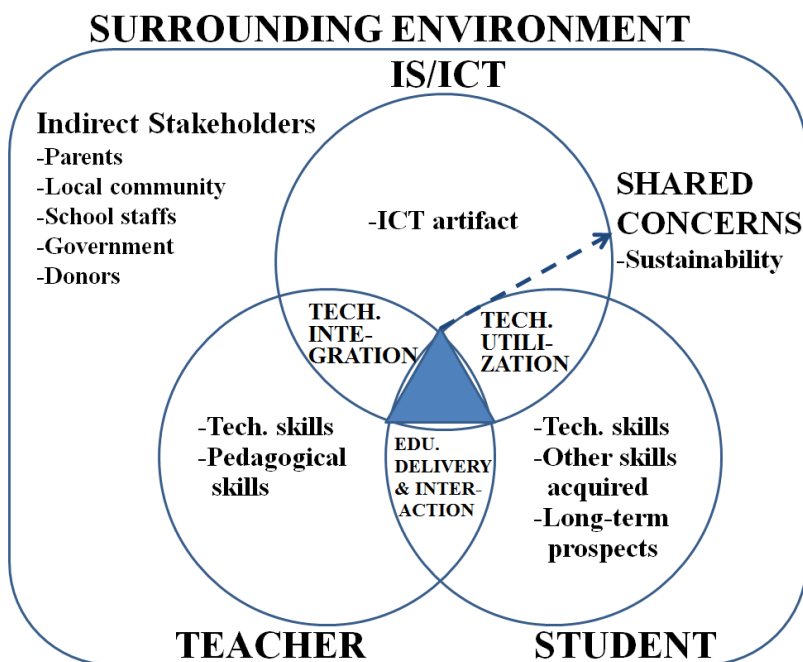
SURROUNDING ENVIRONMENT

IS/ICT

Indirect Stakeholders
-Parents
-Local community
-School staffs
-Government
-Donors

SHARED CONCERNS
-Sustainability

-ICT artifact

TECH. INTEGRATION

TECH. UTILIZATION

-Tech. skills
-Pedagogical skills

EDU. DELIVERY & INTERACTION

-Tech. skills
-Other skills acquired
-Long-term prospects

TEACHER

STUDENT